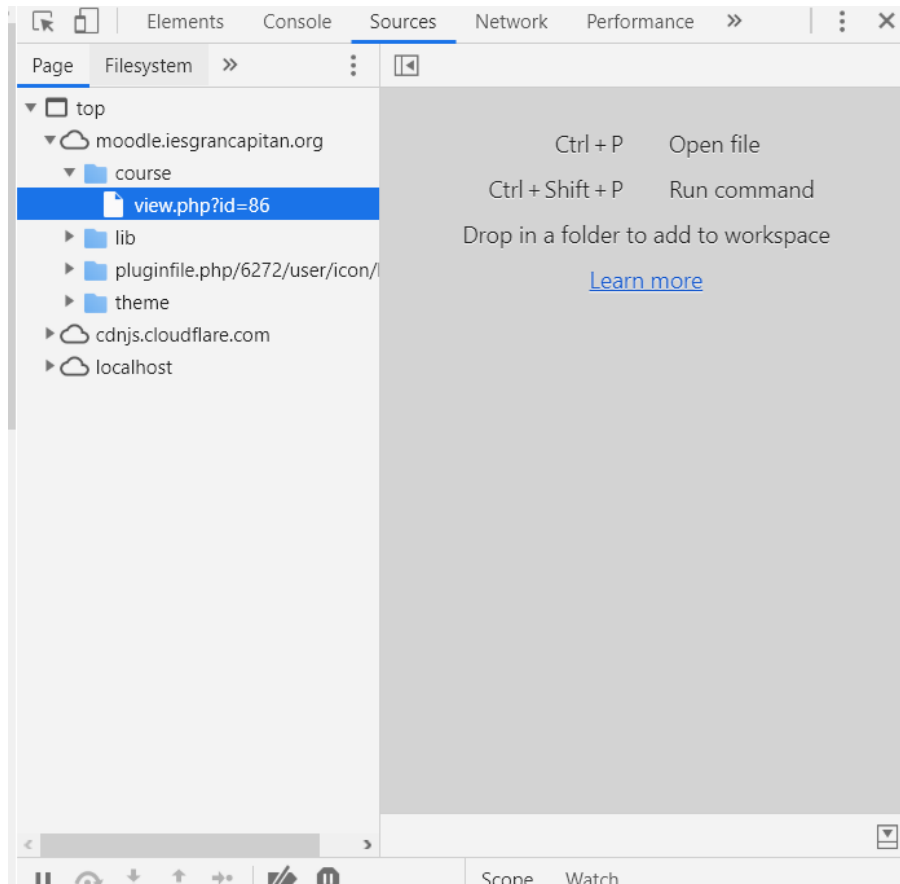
Elements Console Sources Network Performance »

Page Filesystem »

top
moodle.iesgrancapitan.org
course
view.php?id=86
lib
pluginfile.php/6272/user/icon/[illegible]
theme
cdnjs.cloudflare.com
localhost

Ctrl + P Open file
Ctrl + Shift + P Run command
Drop in a folder to add to workspace
Learn more

Scope Watch